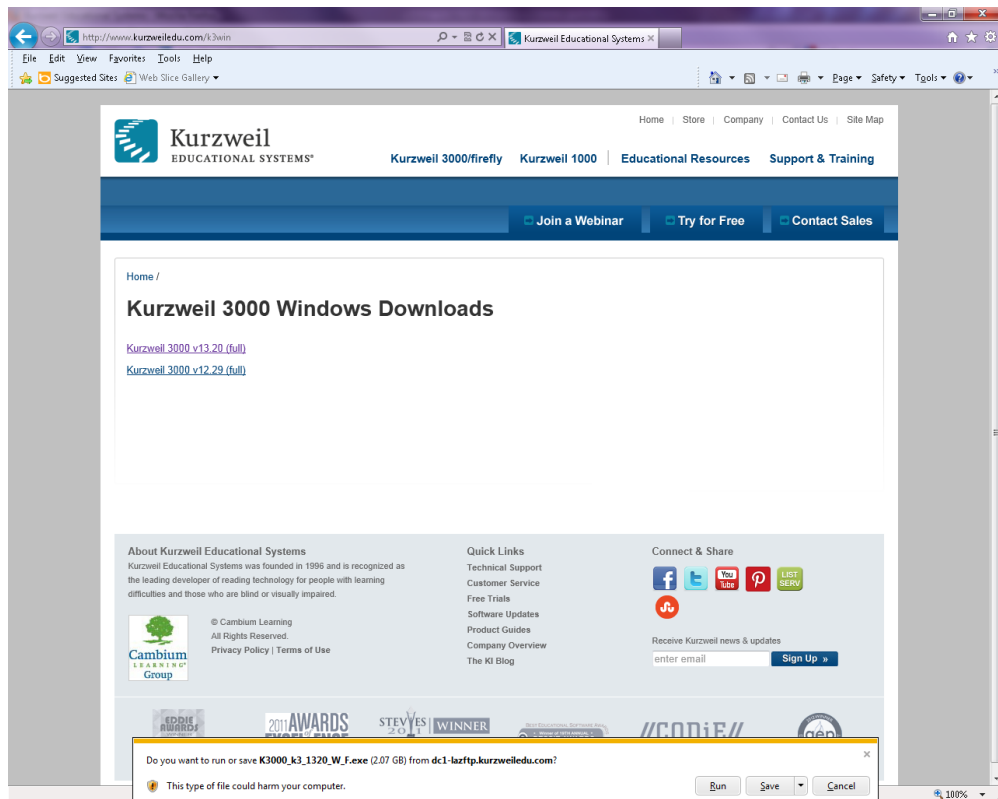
http://www.kurzweiledu.com/k3win

Kurzweil Educational Systems

File Edit View Favorites Tools Help

Suggested Sites Web Slice Gallery

Page Safety Tools

Home | Store | Company | Contact Us | Site Map

Kurzweil
EDUCATIONAL SYSTEMS®

Kurzweil 3000/firefly Kurzweil 1000 Educational Resources Support & Training

Join a Webinar Try for Free Contact Sales

Home /

Kurzweil 3000 Windows Downloads

Kurzweil 3000 v13.20 (full)

Kurzweil 3000 v12.29 (full)

About Kurzweil Educational Systems

Kurzweil Educational Systems was founded in 1996 and is recognized as the leading developer of reading technology for people with learning difficulties and those who are blind or visually impaired.

Cambium LEARNING Group

© Cambium Learning
All Rights Reserved.
Privacy Policy | Terms of Use

Quick Links
Technical Support
Customer Service
Free Trials
Software Updates
Product Guides
Company Overview
The KI Blog

Connect & Share

You Tube

LIST SERV

Receive Kurzweil news & updates

enter email

Sign Up »

EDDIE AWARDS

2011 AWARDS

STEVIES WINNER

CODiE

Do you want to run or save K3000_k3_1320_W_F.exe (2.07 GB) from dc1-lazftp.kurzweiledu.com?

This type of file could harm your computer.

Run Save Cancel

100%